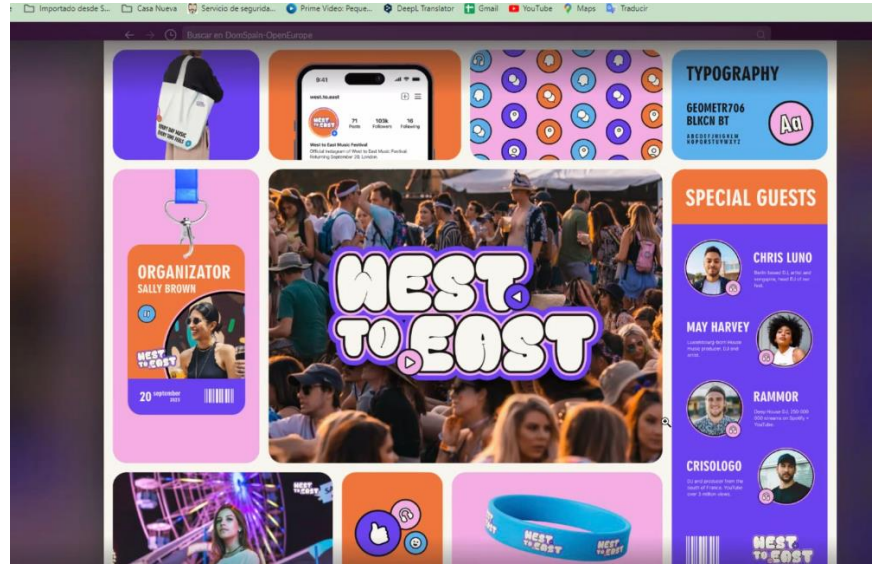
Importado desde S... Casa Nueva Servicio de segurida... Prime Video: Peque... DeepL Translator Gmail YouTube Maps Traducir

Buscar en DoodSpain-OpenEurope

9:41

west.to.east

71 Posts 103k Followers 10 Following

West to East Music Festival
Official Instagram of West to East Music Festival
Returning September 20, London

TYPOGRAPHY

GEOMETR706 BLKCN BT

Aa

SPECIAL GUESTS

CHRIS LUNO

MAY HARVEY

RAMMOR

CRISOLOGO

ORGANIZATOR
SALLY BROWN

WEST TO EAST

20 september 2023

WEST TO EAST

WEST TO EAST

WEST TO EAST

WEST TO EAST